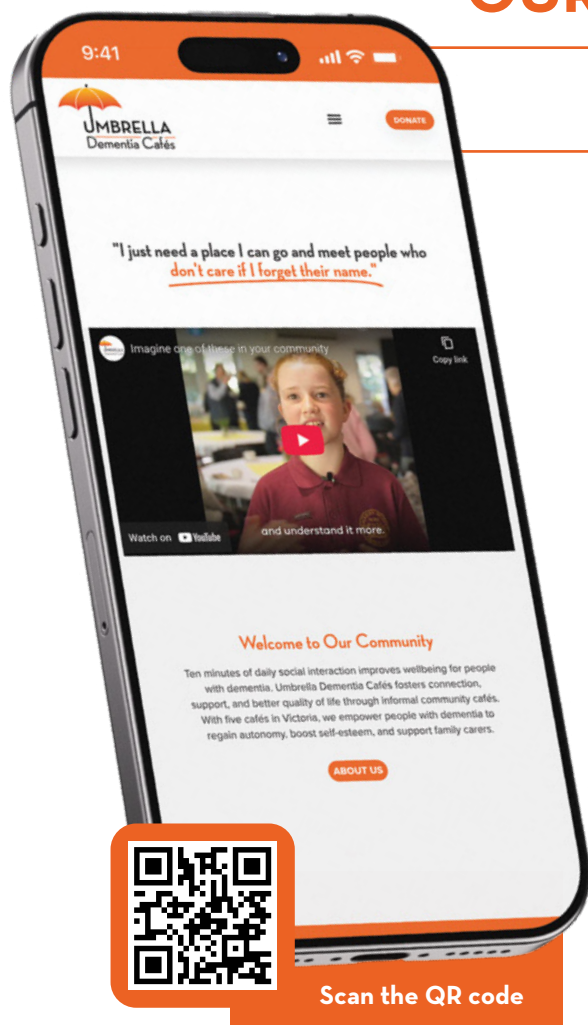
9:41

UMBRELLA
Dementia Cafés

DONATE

"I just need a place I can go and meet people who don't care if I forget their name."

Imagine one of these in your community

Copy link

and understand it more.

Watch on YouTube

Welcome to Our Community

Ten minutes of daily social interaction improves wellbeing for people with dementia. Umbrella Dementia Cafés fosters connection, support, and better quality of life through informal community cafés. With five cafés in Victoria, we empower people with dementia to regain autonomy, boost self-esteem, and support family carers.

ABOUT US

Scan the QR code